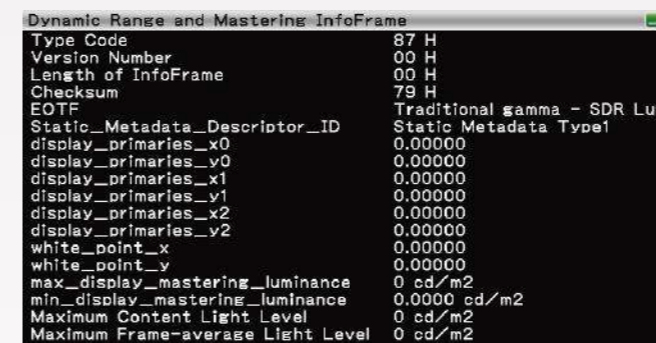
Dynamic Range and Mastering InfoFrame

| | |
|---|---|
| Type Code | 87 H |
| Version Number | 00 H |
| Length of InfoFrame | 00 H |
| Checksum | 79 H |
| EOTF | Traditional gamma - SDR Lu |
| Static_Metadata_Descriptor_ID | Static Metadata Type1 |
| display_primaries_x0 | 0.00000 |
| display_primaries_y0 | 0.00000 |
| display_primaries_x1 | 0.00000 |
| display_primaries_y1 | 0.00000 |
| display_primaries_x2 | 0.00000 |
| display_primaries_y2 | 0.00000 |
| white_point_x | 0.00000 |
| white_point_y | 0.00000 |
| max_display_mastering_luminance | 0 cd/m2 |
| min_display_mastering_luminance | 0.0000 cd/m2 |
| Maximum Content Light Level | 0 cd/m2 |
| Maximum Frame-average Light Level | 0 cd/m2 |